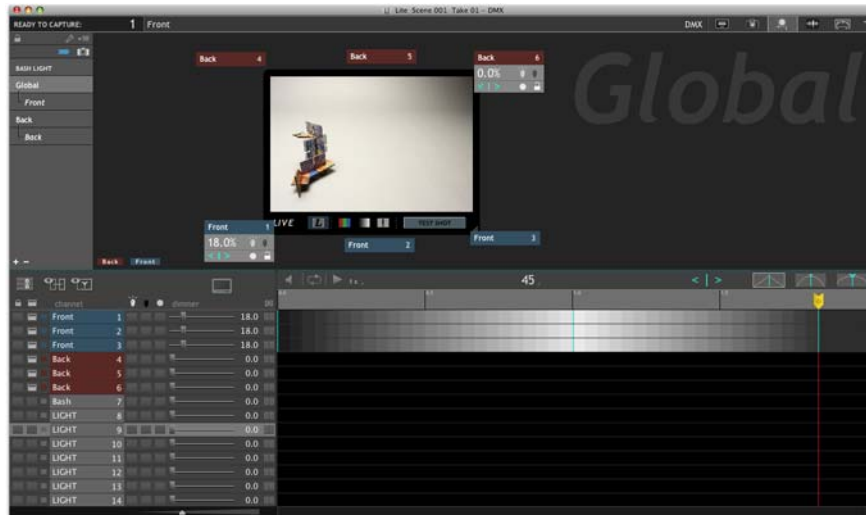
READY TO CAPTURE: 1 Front

Lite Scene 001 Take 01 - DMX

DMX

BASH LIGHT
Global
Front
Back
Back

Back 4
Back 5
Back 6
0.0%

Global

LIVE
TEST SHOT

Front 1
18.0%
Front 2
Front 3

Back Front

45

channel dimmer

| | |
|---|---|
| Front 1 | 18.0 |
| Front 2 | 18.0 |
| Front 3 | 18.0 |
| Back 4 | 0.0 |
| Back 5 | 0.0 |
| Back 6 | 0.0 |
| Bash 7 | 0.0 |
| LIGHT 8 | 0.0 |
| LIGHT 9 | 0.0 |
| LIGHT 10 | 0.0 |
| LIGHT 11 | 0.0 |
| LIGHT 12 | 0.0 |
| LIGHT 13 | 0.0 |
| LIGHT 14 | 0.0 |